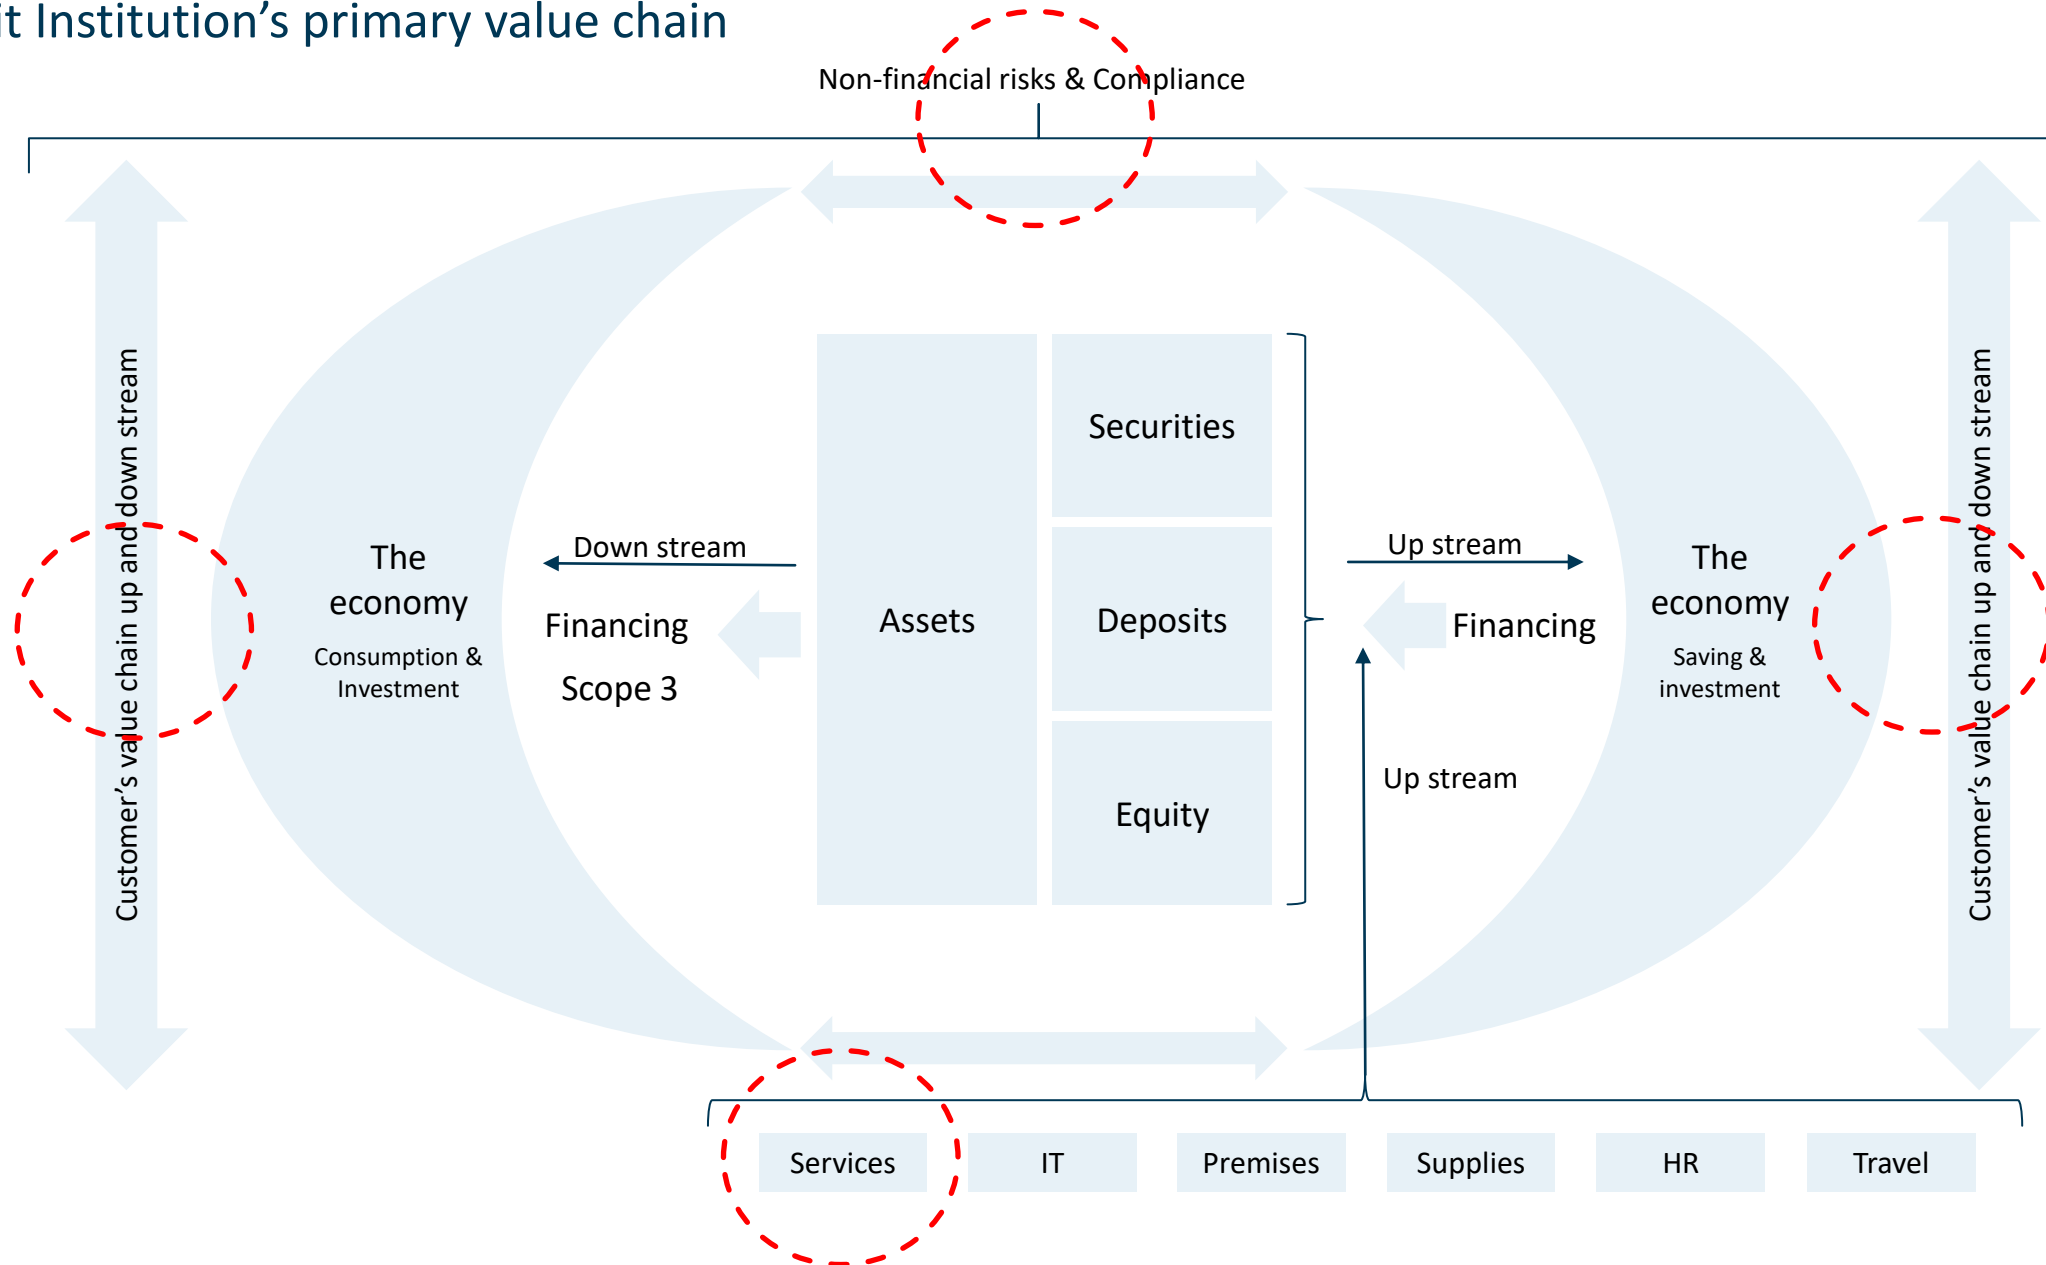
it Institution’s primary value chain

Non-financial risks & Compliance

Customer’s value chain up and down stream

The economy
Consumption & Investment

Down stream

Financing

Scope 3

Assets

Securities

Deposits

Equity

Up stream

Financing

The economy
Saving & investment

Customer’s value chain up and down stream

Up stream

Services

IT

Premises

Supplies

HR

Travel